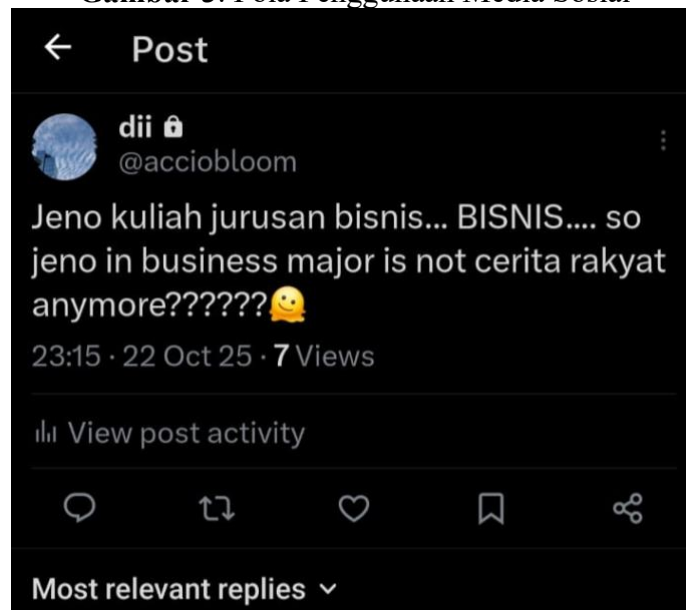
Gambar 3. Pola Penggunaan Media Sosial

Post

dii
@acciobloom

Jeno kuliah jurusan bisnis... BISNIS.... so jeno in business major is not cerita rakyat anymore??????

23:15 · 22 Oct 25 · 7 Views

View post activity

Most relevant replies